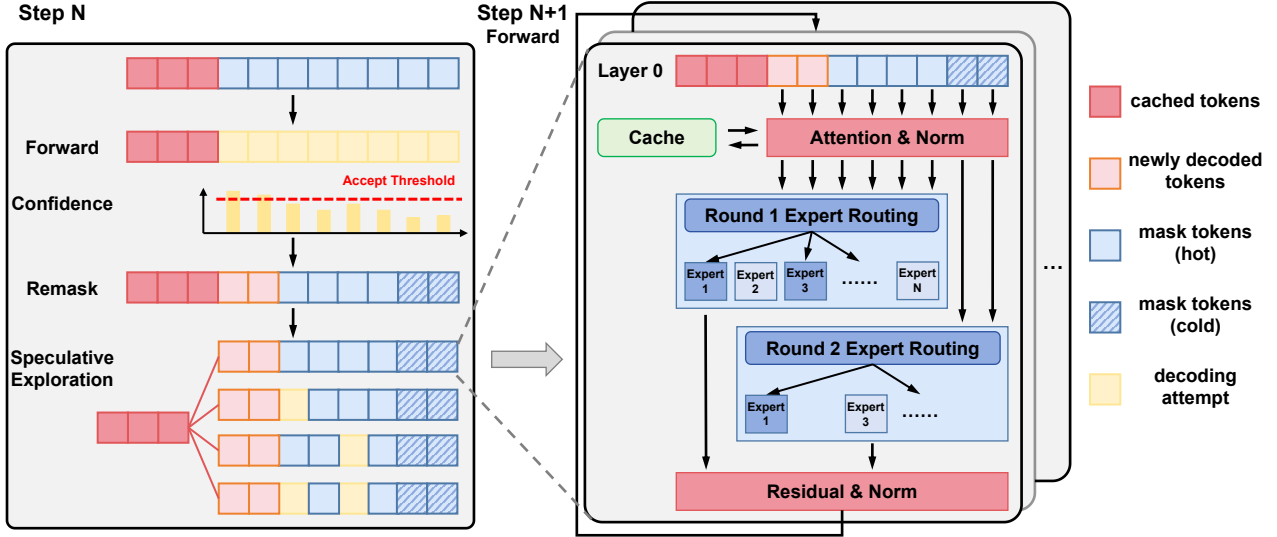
Step N

Forward

Confidence

Accept Threshold

Remask

Speculative Exploration

Step N+1 Forward

Layer 0

Cache

Attention & Norm

Round 1 Expert Routing

Expert 1

Expert 2

Expert 3

......

Expert N

Round 2 Expert Routing

Expert 1

Expert 3

......

Residual & Norm

...

cached tokens

newly decoded tokens

mask tokens (hot)

mask tokens (cold)

decoding attempt